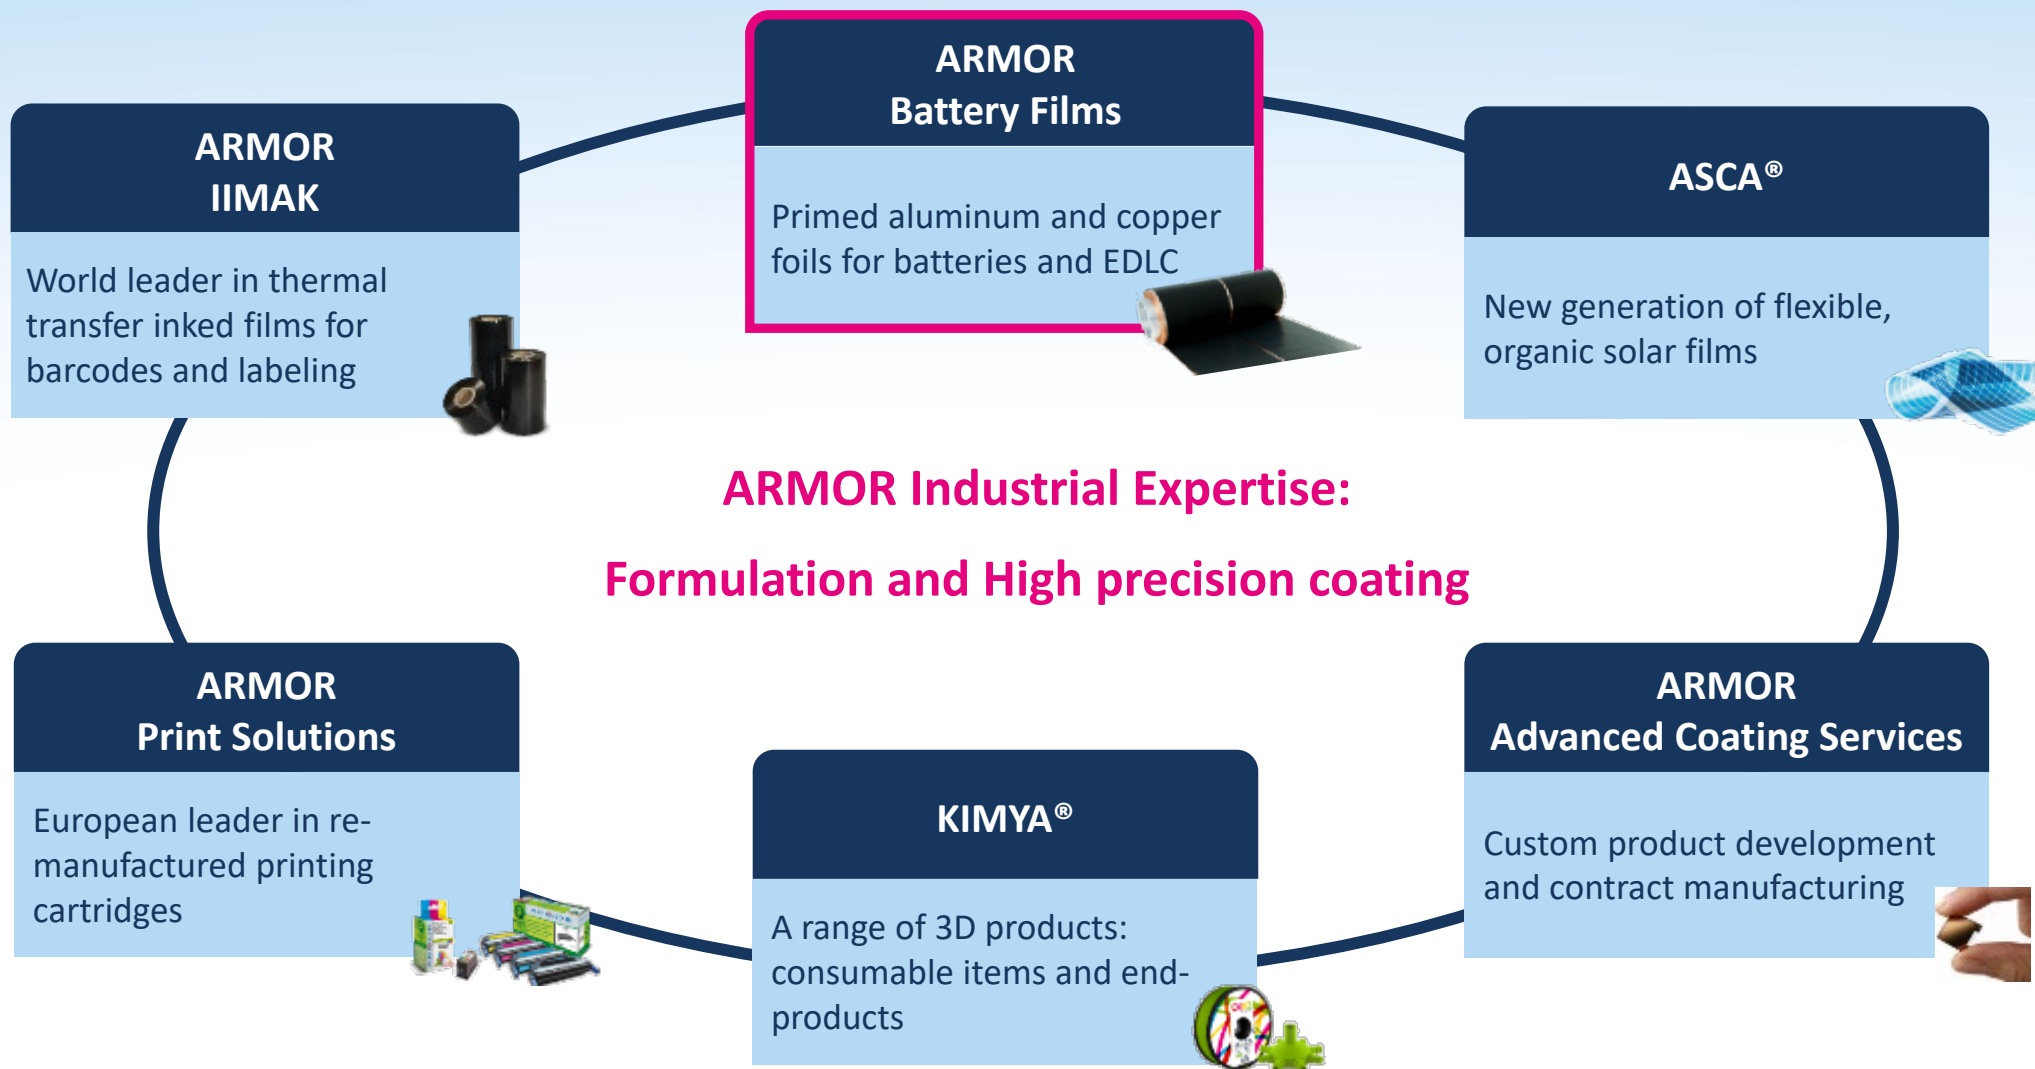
ARMOR
IIMAK

World leader in thermal transfer inked films for barcodes and labeling

ARMOR
Battery Films

Primed aluminum and copper foils for batteries and EDLC

ASCA®

New generation of flexible, organic solar films

ARMOR Industrial Expertise:

Formulation and High precision coating

ARMOR
Print Solutions

European leader in re-manufactured printing cartridges

KIMYA®

A range of 3D products: consumable items and end-products

ARMOR
Advanced Coating Services

Custom product development and contract manufacturing